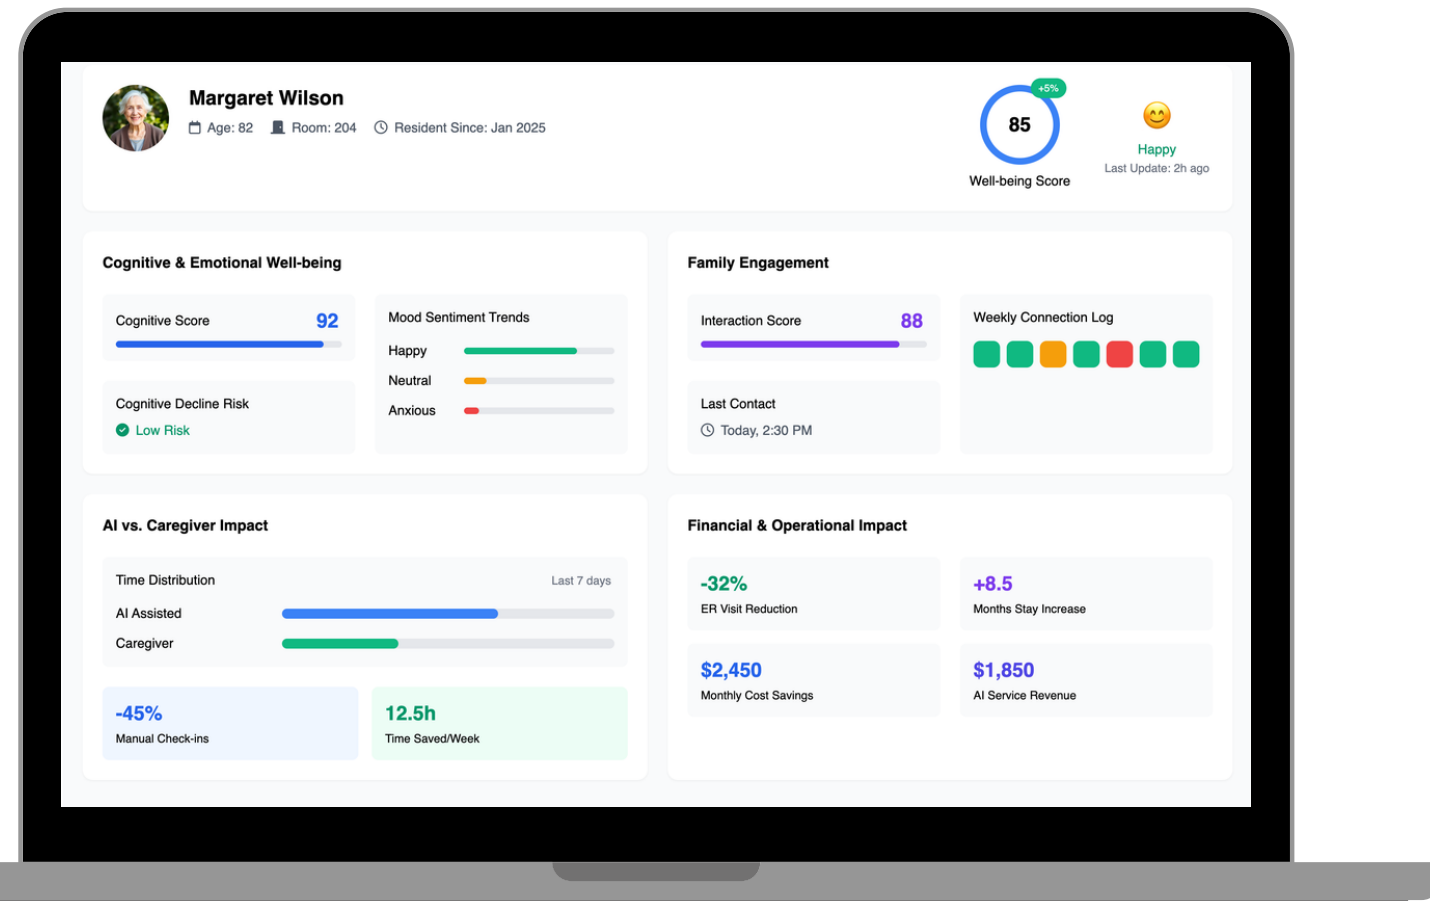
Margaret Wilson

Age: 82 Room: 204 Resident Since: Jan 2025

+5%

85

Well-being Score

😊

Happy

Last Update: 2h ago

Cognitive & Emotional Well-being

Cognitive Score 92

Cognitive Decline Risk

Low Risk

Mood Sentiment Trends

Happy

Neutral

Anxious

Family Engagement

Interaction Score 88

Last Contact

Today, 2:30 PM

Weekly Connection Log

AI vs. Caregiver Impact

Time Distribution

Last 7 days

AI Assisted

Caregiver

-45%

Manual Check-ins

12.5h

Time Saved/Week

Financial & Operational Impact

-32%

ER Visit Reduction

+8.5

Months Stay Increase

$2,450

Monthly Cost Savings

$1,850

AI Service Revenue